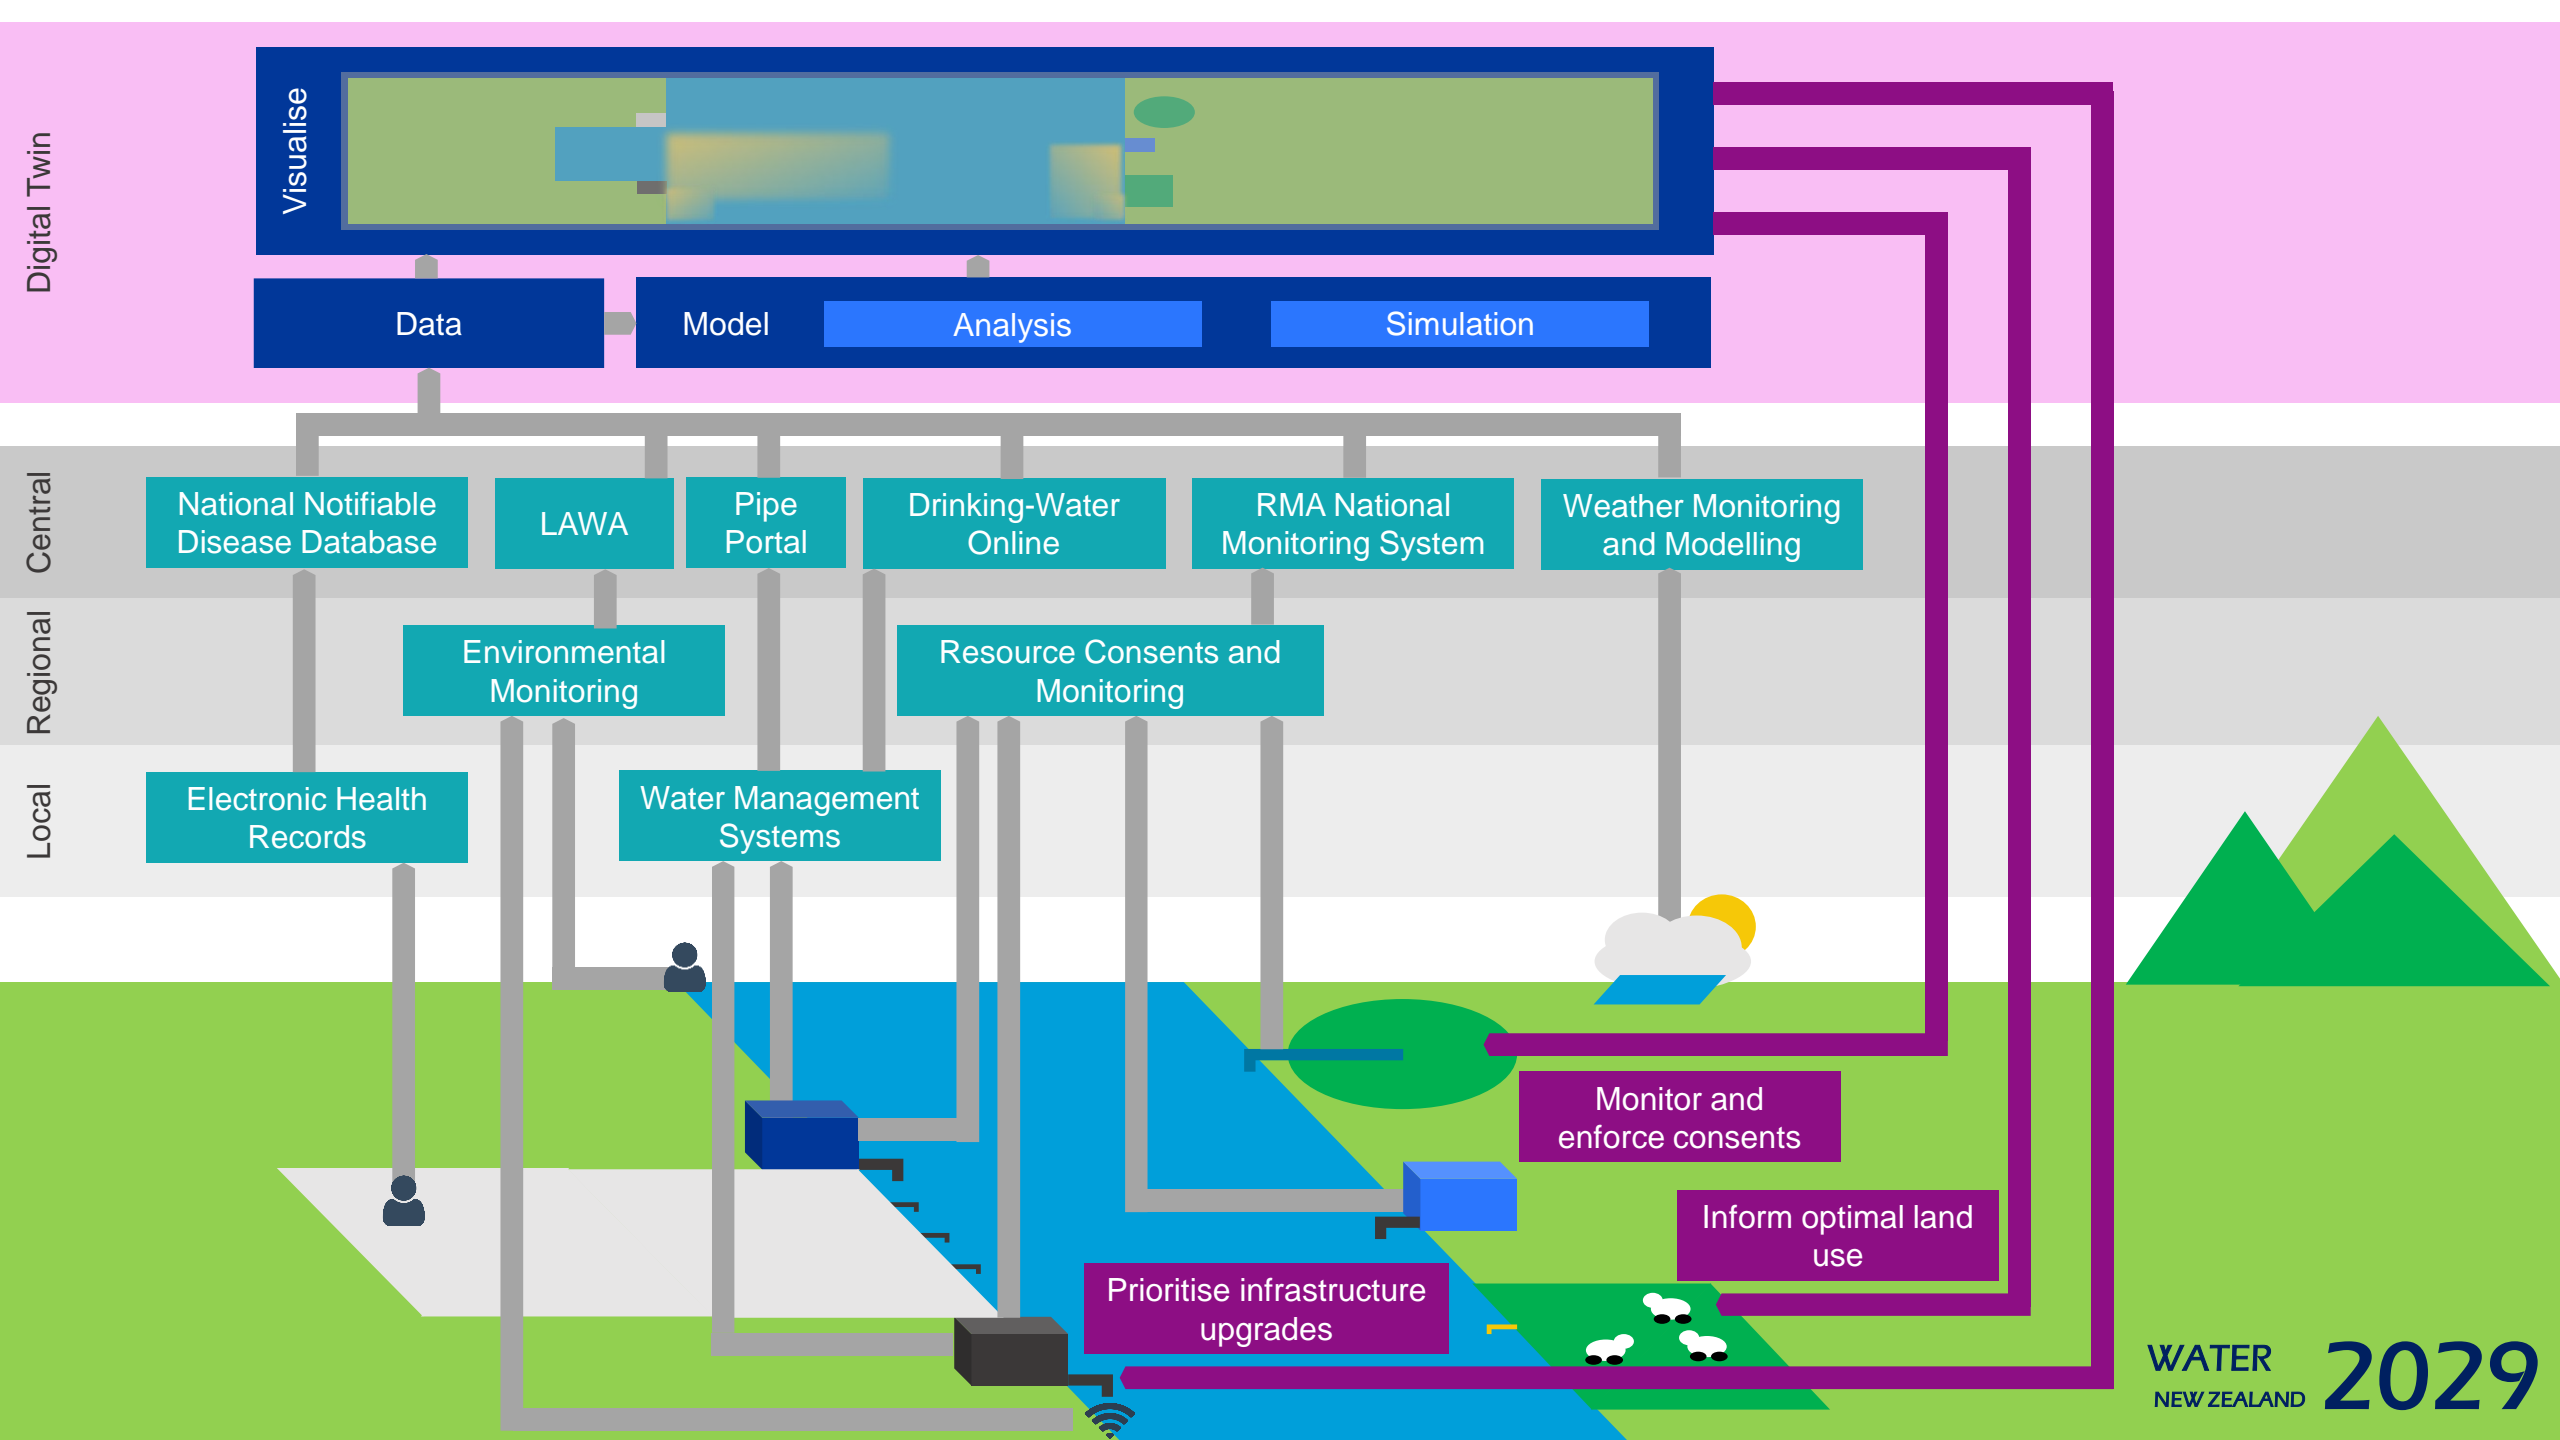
Digital Twin

Visualise

Data

Model

Analysis

Simulation

Central

National Notifiable Disease Database

LAWA

Pipe Portal

Drinking-Water Online

RMA National Monitoring System

Weather Monitoring and Modelling

Regional

Environmental Monitoring

Resource Consents and Monitoring

Local

Electronic Health Records

Water Management Systems

Monitor and enforce consents

Inform optimal land use

Prioritise infrastructure upgrades

WATER NEW ZEALAND 2029